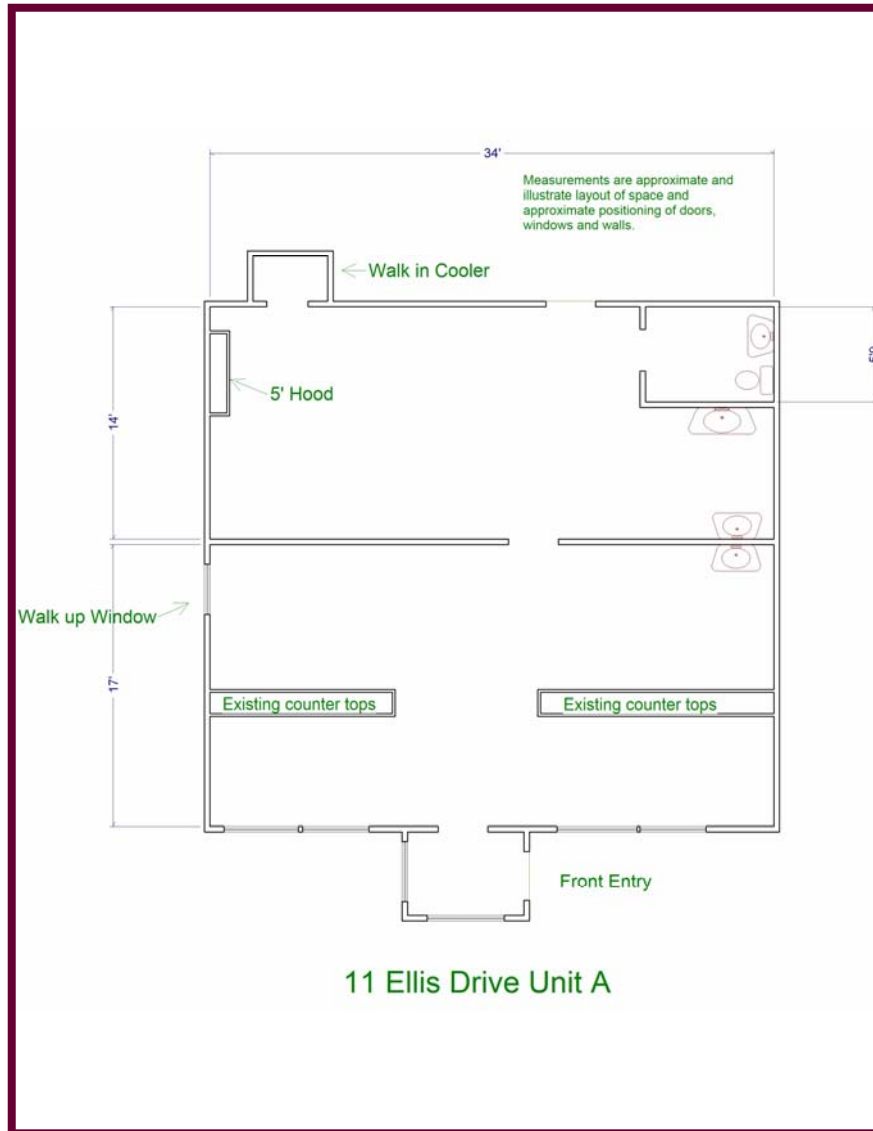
34'

Measurements are approximate and illustrate layout of space and approximate positioning of doors, windows and walls.

Walk in Cooler

5' Hood

14'

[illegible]

Walk up Window

17'

Existing counter tops

Existing counter tops

Front Entry

11 Ellis Drive Unit A